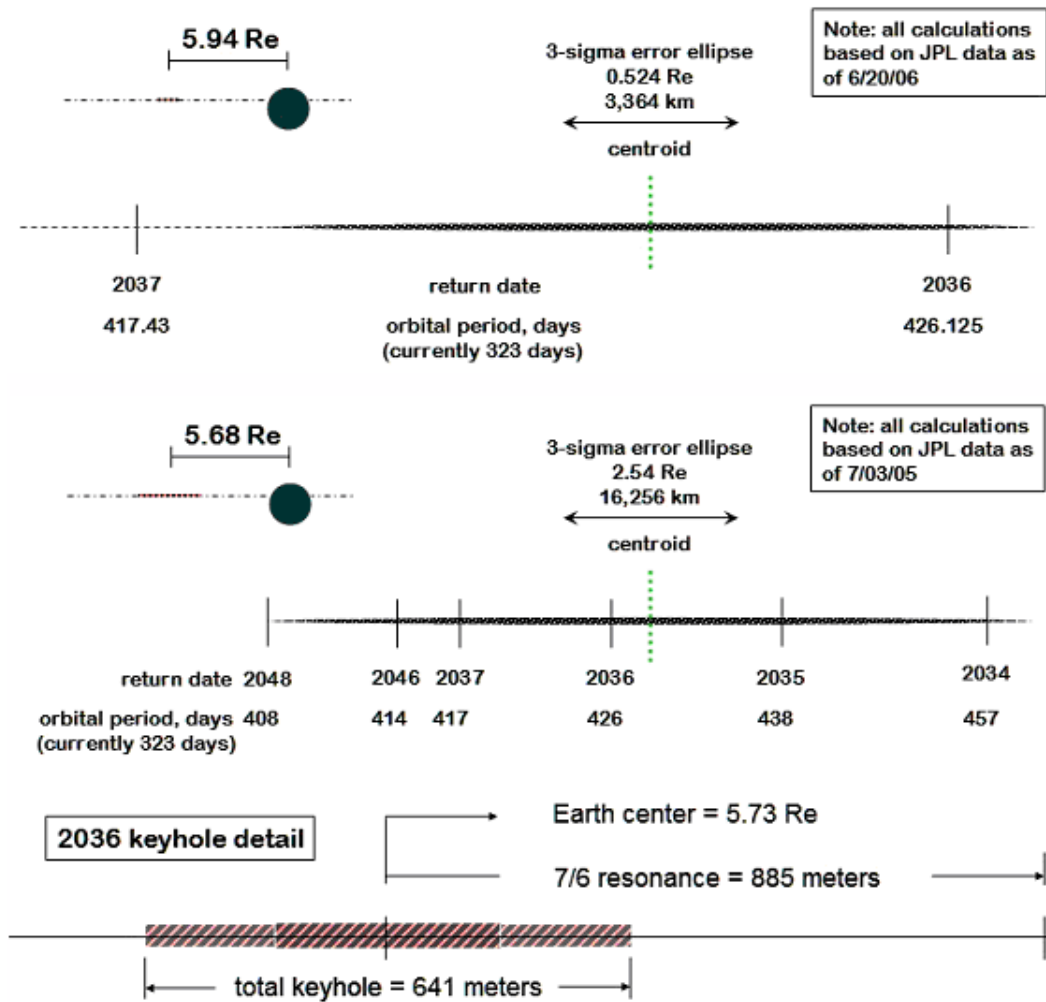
5.94 Re

Note: all calculations based on JPL data as of 6/20/06

3-sigma error ellipse
0.524 Re
3,364 km

centroid

2037 return date 2036

417.43 orbital period, days (currently 323 days) 426.125

5.68 Re

Note: all calculations based on JPL data as of 7/03/05

3-sigma error ellipse
2.54 Re
16,256 km

centroid

| return date | 2048 | 2046 | 2037 | 2036 | 2035 | 2034 |
|---|---|---|---|---|---|---|
| orbital period, days (currently 323 days) | 408 | 414 | 417 | 426 | 438 | 457 |

2036 keyhole detail

Earth center = 5.73 Re

7/6 resonance = 885 meters

total keyhole = 641 meters